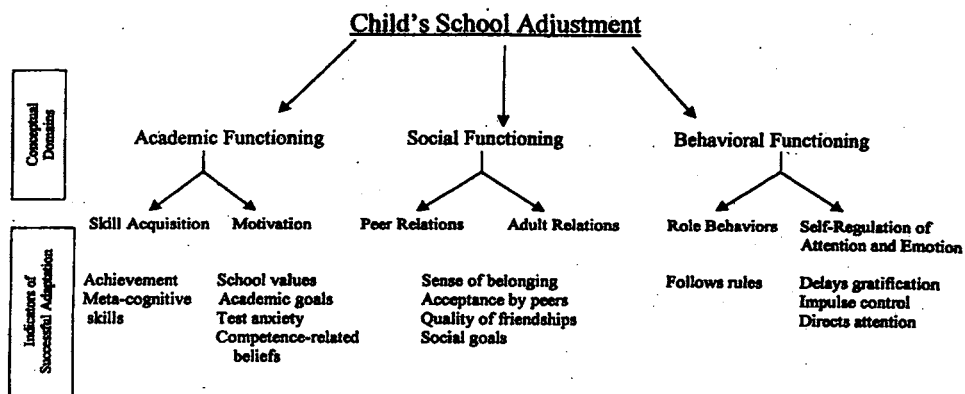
Child's School Adjustment

Conceptual Domains

Academic Functioning

Social Functioning

Behavioral Functioning

Indicators of Successful Adaptation

Skill Acquisition

Motivation

Peer Relations

Adult Relations

Role Behaviors

Self-Regulation of Attention and Emotion

Achievement
Meta-cognitive skills

School values
Academic goals
Test anxiety
Competence-related beliefs

Sense of belonging
Acceptance by peers
Quality of friendships
Social goals

Follows rules

Delays gratification
Impulse control
Directs attention